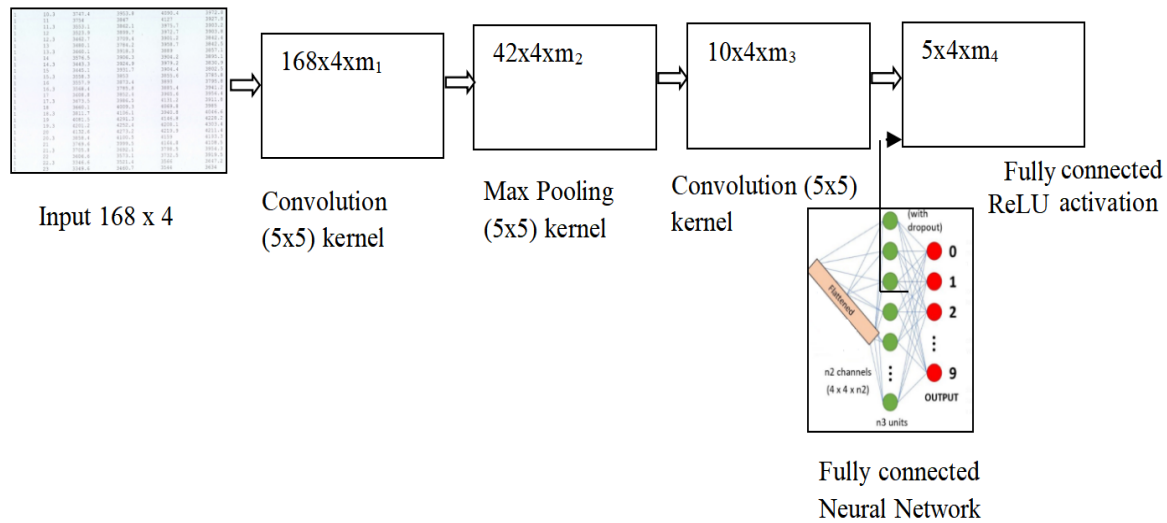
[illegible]

168x4xm$_1$

42x4xm$_2$

10x4xm$_3$

5x4xm$_4$

Input 168 x 4

Convolution (5x5) kernel

Max Pooling (5x5) kernel

Convolution (5x5) kernel

Fully connected ReLU activation

(with dropout)

Flattened

0

1

2

⋮

9

OUTPUT

n2 channels (4 x 4 x n2)

⋮

n3 units

Fully connected Neural Network